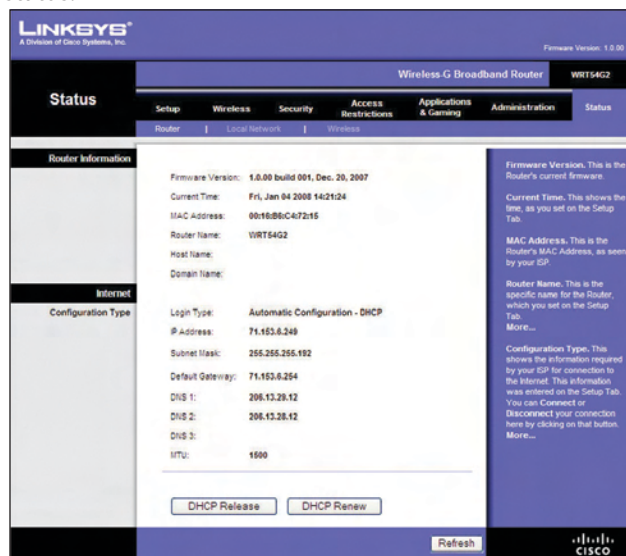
LINKSYS®
A Division of Cisco Systems, Inc.

Firmware Version: 1.0.00

Wireless-G Broadband Router WRT54G2

Status

Setup | Wireless | Security | Access Restrictions | Applications & Gaming | Administration | Status

Router | Local Network | Wireless

Router Information

Firmware Version: 1.0.00 build 001, Dec. 20, 2007
Current Time: Fri, Jan 04 2008 14:21:24
MAC Address: 00:18:B6:C4:72:15
Router Name: WRT54G2
Host Name:
Domain Name:

Internet
Configuration Type

Login Type: Automatic Configuration - DHCP
IP Address: 71.153.6.249
Subnet Mask: 255.255.255.192
Default Gateway: 71.153.6.254
DNS 1: 205.13.29.12
DNS 2: 205.13.28.12
DNS 3:
MTU: 1500

DHCP Release | DHCP Renew

Firmware Version. This is the Router's current firmware.

Current Time. This shows the time, as you set on the Setup Tab.

MAC Address. This is the Router's MAC Address, as seen by your ISP.

Router Name. This is the specific name for the Router, which you set on the Setup Tab.
More...

Configuration Type. This shows the information required by your ISP for connection to the Internet. This information was entered on the Setup Tab. You can Connect or Disconnect your connection here by clicking on that button.
More...

Refresh

cisco